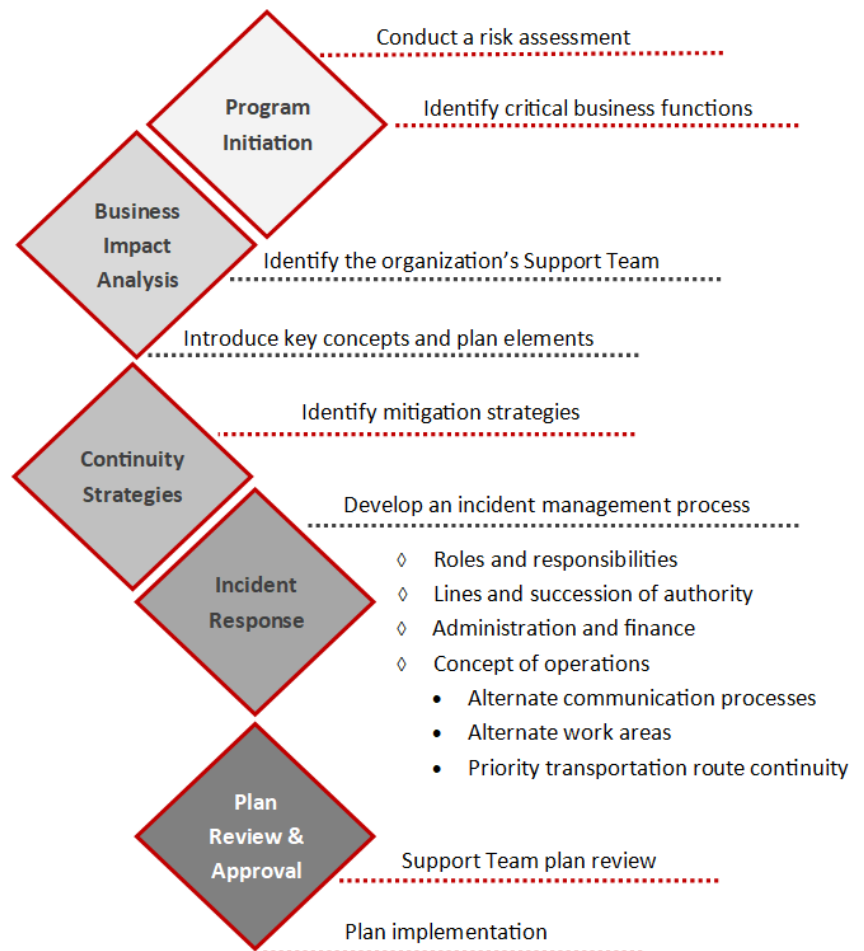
Conduct a risk assessment

Program Initiation

Identify critical business functions

Business Impact Analysis

Identify the organization's Support Team

Introduce key concepts and plan elements

Identify mitigation strategies

Continuity Strategies

Develop an incident management process

Incident Response

◊ Roles and responsibilities
◊ Lines and succession of authority
◊ Administration and finance
◊ Concept of operations
• Alternate communication processes
• Alternate work areas
• Priority transportation route continuity

Plan Review & Approval

Support Team plan review

Plan implementation